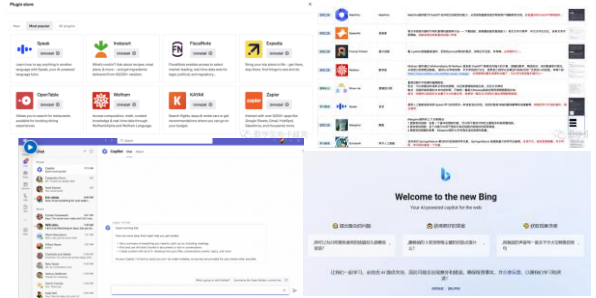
Plugin store

New Most popular All plugins

Speak
Uninstall
Learn how to say anything in another language with Speak, your AI-powered language tutor.

Instacart
Uninstall
What's cookin'? Ask about recipes, meal plans & more -- and get ingredients delivered from 40,000+ retailers.

FiscalNote
Uninstall
FiscalNote enables access to select market-leading, real-time data sets for legal, political, and regulatory...

Expedia
Uninstall
Bring your trip plans to life – get there, stay there, find things to see and do.

OpenTable
Uninstall
Allows you to search for restaurants available for booking dining experiences

Wolfram
Uninstall
Access computation, math, curated knowledge & real-time data through Wolfram|Alpha and Wolfram Language.

KAYAK
Uninstall
Search flights, stays & rental cars or get recommendations where you can go on your budget.

Zapier
Uninstall
Interact with over 5,000+ apps like Google Sheets, Gmail, HubSpot, Salesforce, and thousands more.

Copilot

Welcome to the new Bing
Your AI-powered copilot for the web

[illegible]